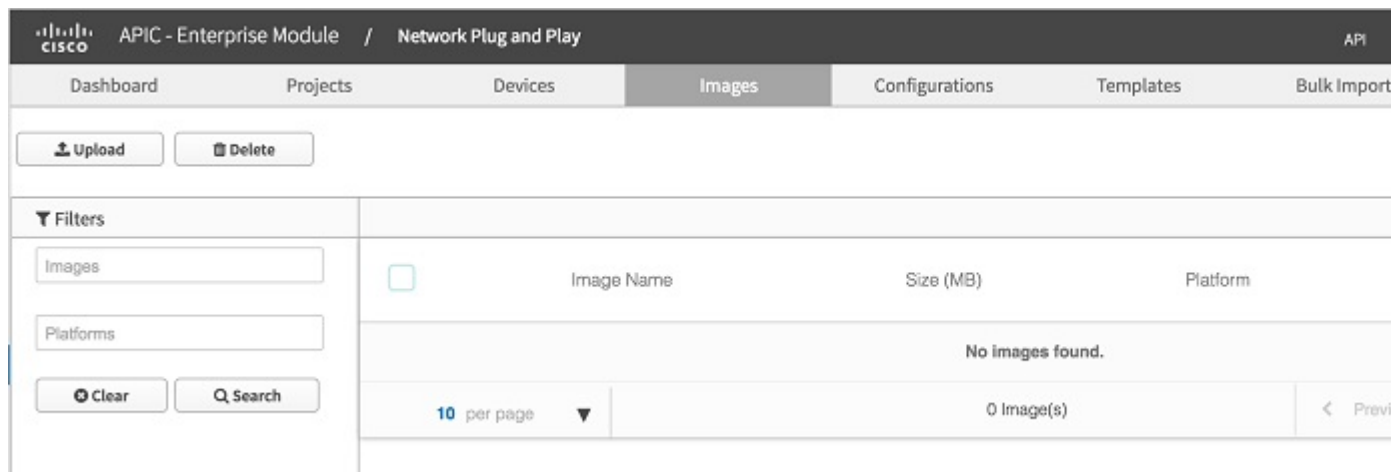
cisco APIC - Enterprise Module / Network Plug and Play API

Dashboard Projects Devices Images Configurations Templates Bulk Import

Upload Delete

Filters

Images

Platforms

Clear Search

| | Image Name | Size (MB) | Platform |
|---|---|---|---|
| No images found. | | | |

10 per page ▼ 0 Image(s) < Previ